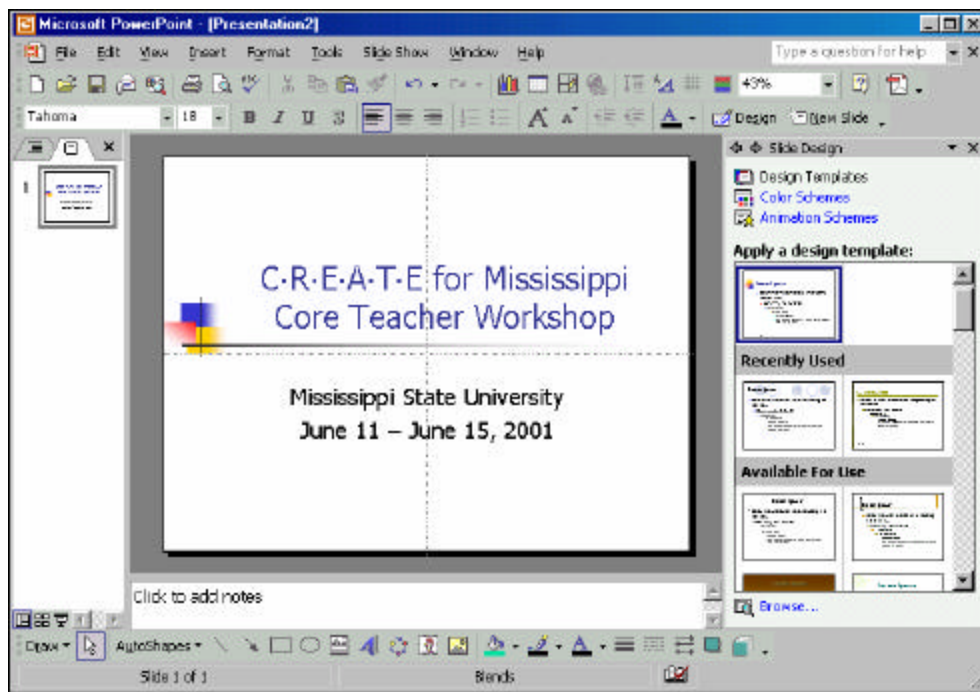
Microsoft PowerPoint - [Presentation2]

File Edit View Insert Format Tools Slide Show Window Help

Type a question for help

49%

Tahoma 18 B I U S

Design New Slide

Slide Design

Design Templates
Color Schemes
Animation Schemes

Apply a design template:

Recently Used

Available For Use

Browse...

1

C·R·E·A·T·E for Mississippi Core Teacher Workshop

Mississippi State University
June 11 – June 15, 2001

Click to add notes

Draw AutoShapes

Slide 1 of 1 Blends